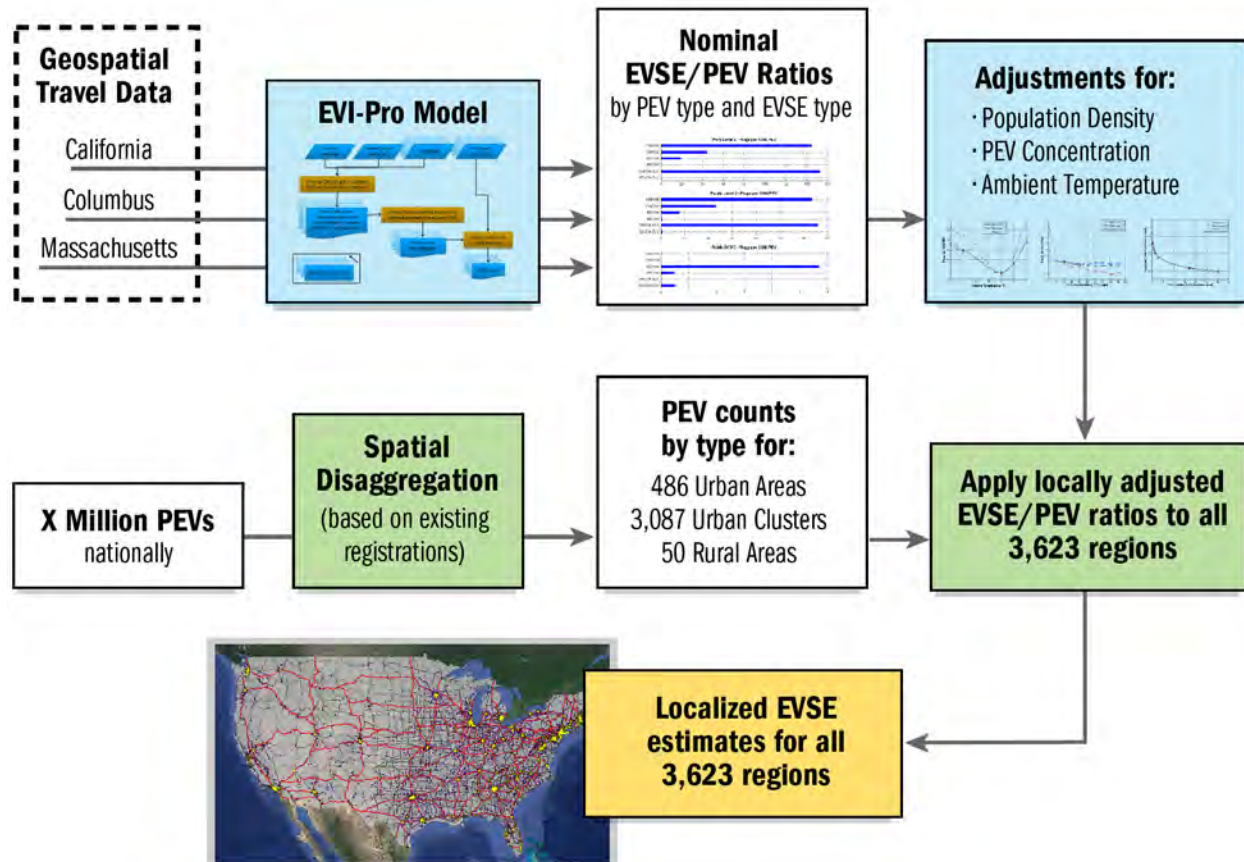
Geospatial Travel Data

California

Columbus

Massachusetts

EVI-Pro Model

Nominal EVSE/PEV Ratios

by PEV type and EVSE type

Adjustments for:

· Population Density

· PEV Concentration

· Ambient Temperature

X Million PEVs

nationally

Spatial Disaggregation

(based on existing registrations)

PEV counts by type for:

486 Urban Areas

3,087 Urban Clusters

50 Rural Areas

Apply locally adjusted EVSE/PEV ratios to all 3,623 regions

Localized EVSE estimates for all 3,623 regions